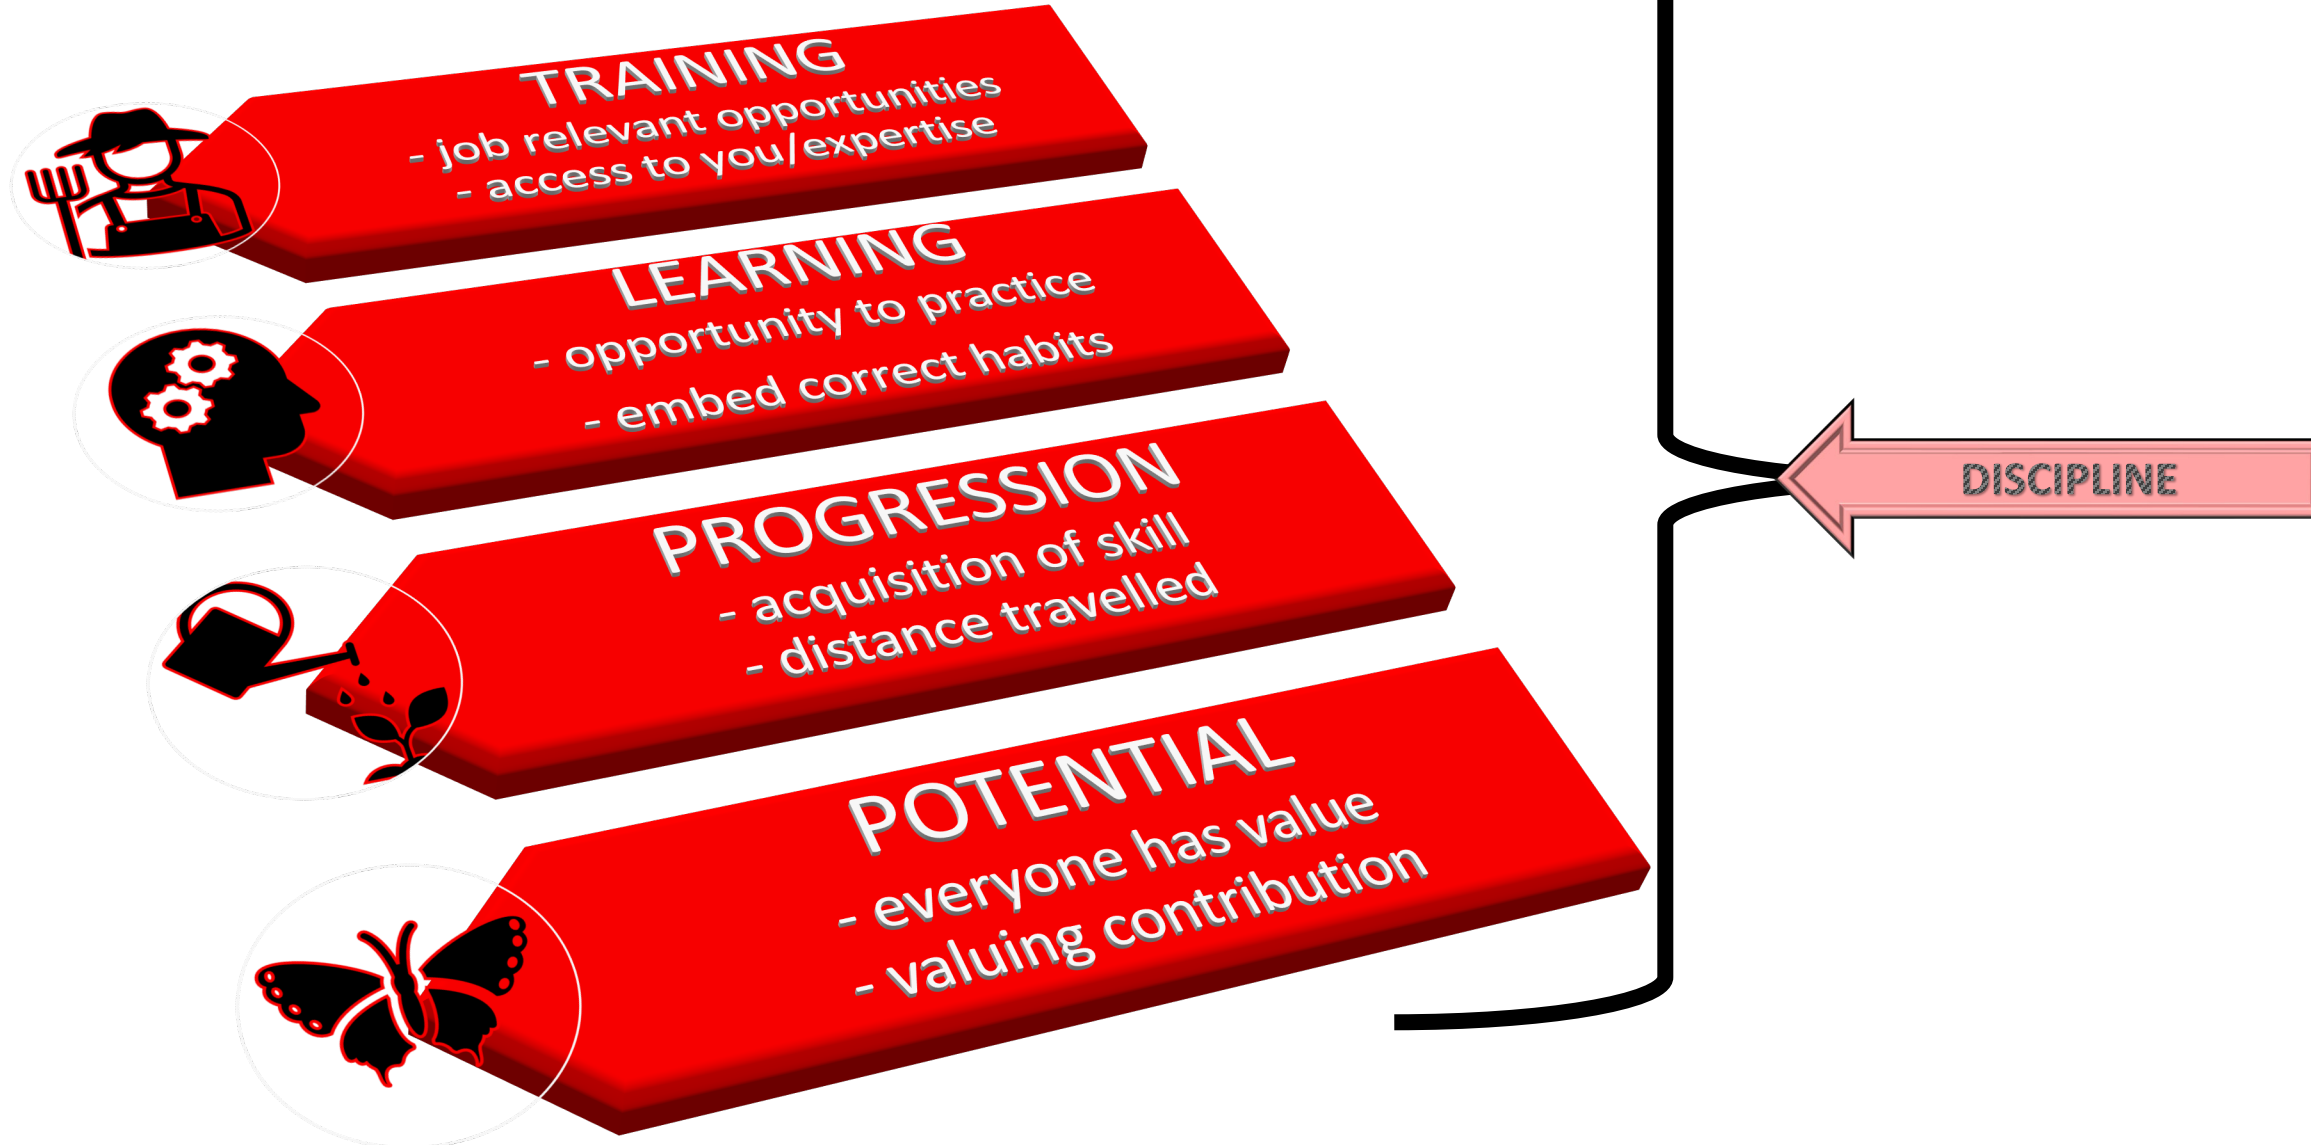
TRAINING
- job relevant opportunities
- access to you/expertise

LEARNING
- opportunity to practice
- embed correct habits

PROGRESSION
- acquisition of skill
- distance travelled

POTENTIAL
- everyone has value
- valuing contribution

DISCIPLINE